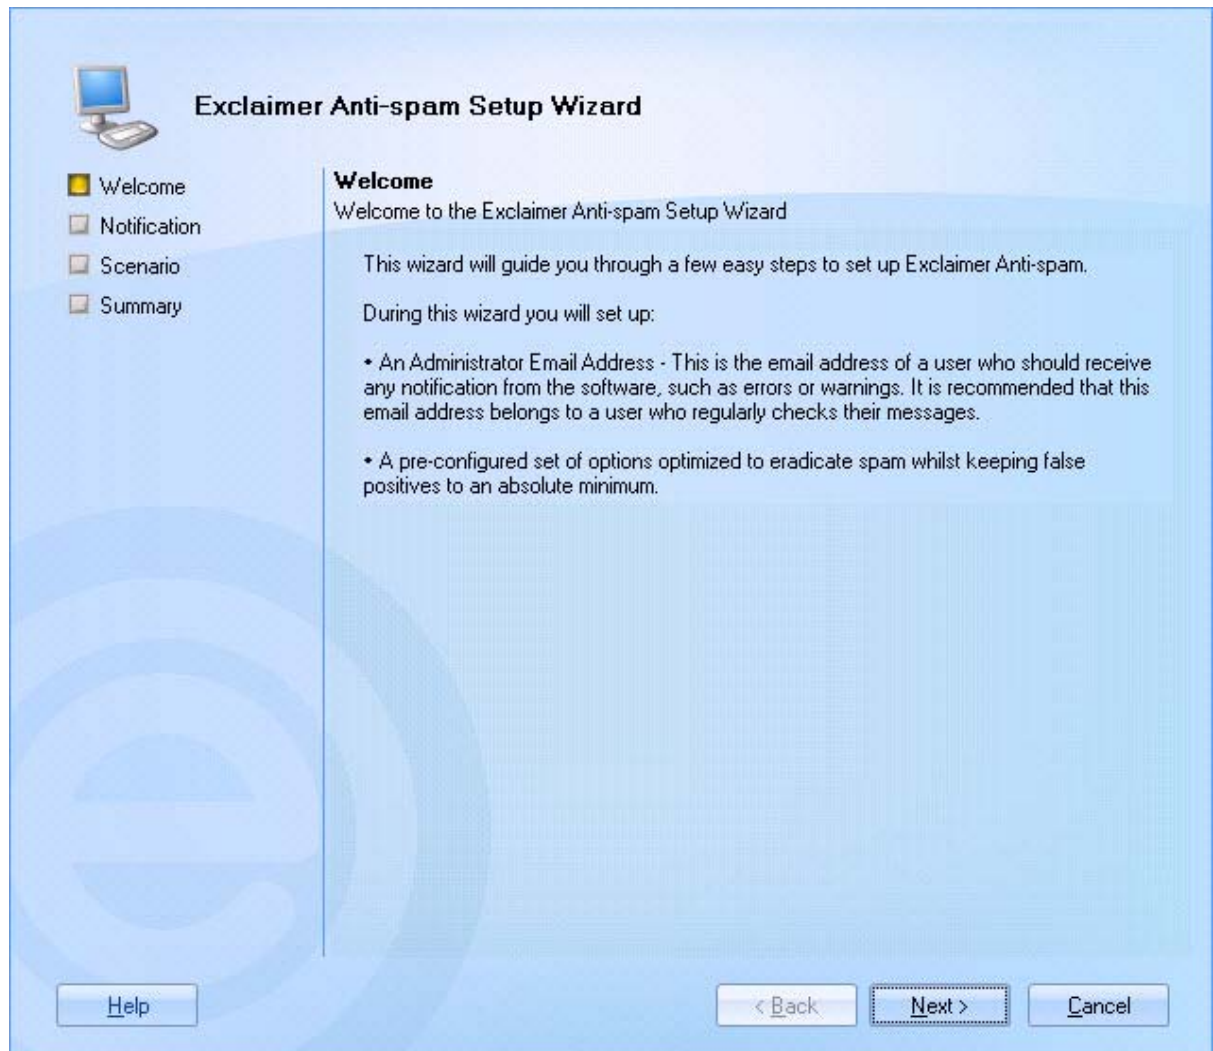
Exclaimer Anti-spam Setup Wizard

Welcome
Notification
Scenario
Summary

Welcome
Welcome to the Exclaimer Anti-spam Setup Wizard

This wizard will guide you through a few easy steps to set up Exclaimer Anti-spam.

During this wizard you will set up:

• An Administrator Email Address - This is the email address of a user who should receive any notification from the software, such as errors or warnings. It is recommended that this email address belongs to a user who regularly checks their messages.

• A pre-configured set of options optimized to eradicate spam whilst keeping false positives to an absolute minimum.

Help

< Back

Next >

Cancel